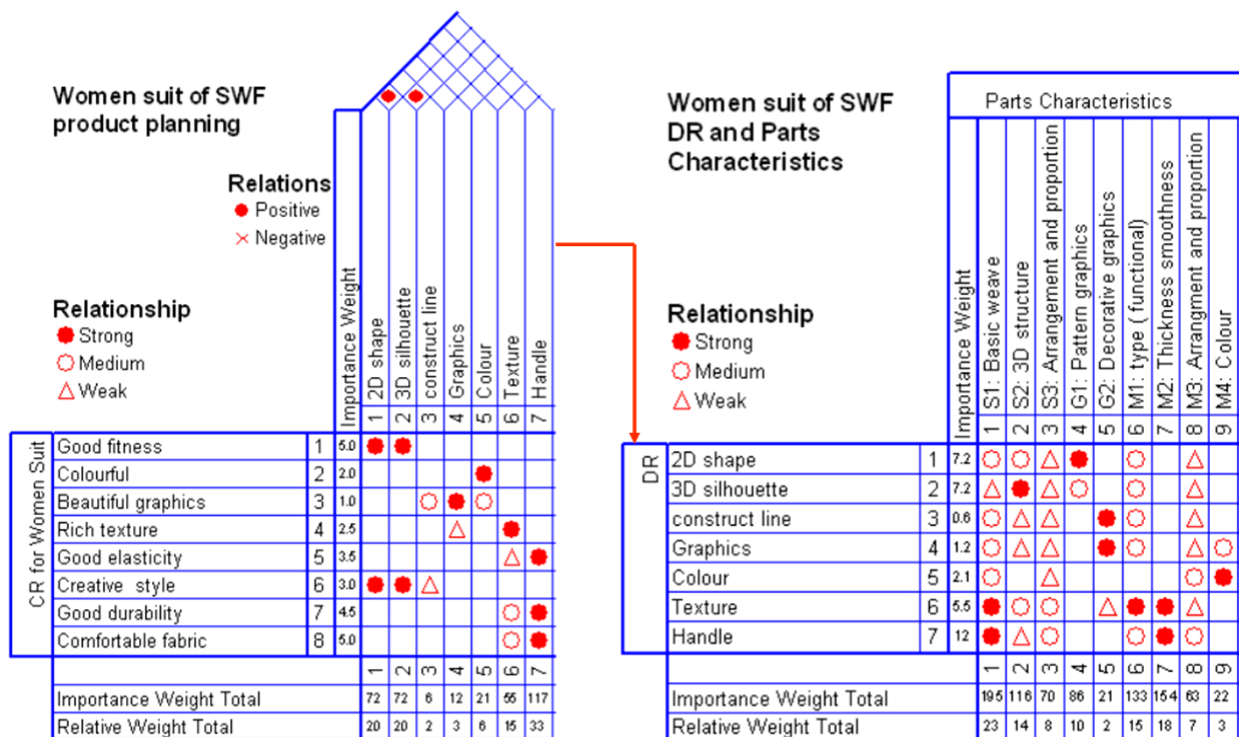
Women suit of SWF product planning

Relations
Positive
Negative

Relationship
Strong
Medium
Weak

|  |  |  | Importance Weight | 1 2D shape | 2 3D silhouette | 3 construct line | 4 Graphics | 5 Colour | 6 Texture | 7 Handle |
|---|---|---|---|---|---|---|---|---|---|---|
| CR for Women Suit | Good fitness | 1 | 5.0 | ● | ● |  |  |  |  |  |
|  | Colourful | 2 | 2.0 |  |  |  |  | ● |  |  |
|  | Beautiful graphics | 3 | 1.0 |  |  | ○ | ● | ○ |  |  |
|  | Rich texture | 4 | 2.5 |  |  |  | △ |  | ● |  |
|  | Good elasticity | 5 | 3.5 |  |  |  |  |  | △ | ● |
|  | Creative style | 6 | 3.0 | ● | ● | △ |  |  |  |  |
|  | Good durability | 7 | 4.5 |  |  |  |  |  | ○ | ● |
|  | Comfortable fabric | 8 | 5.0 |  |  |  |  |  | ○ | ● |
|  |  |  |  | 1 | 2 | 3 | 4 | 5 | 6 | 7 |
|  | Importance Weight Total |  |  | 72 | 72 | 6 | 12 | 21 | 55 | 117 |
|  | Relative Weight Total |  |  | 20 | 20 | 2 | 3 | 6 | 15 | 33 |

Women suit of SWF DR and Parts Characteristics

Parts Characteristics

Relationship
Strong
Medium
Weak

|  |  |  | Importance Weight | 1 S1: Basic weave | 2 S2: 3D structure | 3 S3: Arrangement and proportion | 4 G1: Pattern graphics | 5 G2: Decorative graphics | 6 M1: type ( functional) | 7 M2: Thickness smoothness | 8 M3: Arrangment and proportion | 9 M4: Colour |
|---|---|---|---|---|---|---|---|---|---|---|---|---|
| DR | 2D shape | 1 | 7.2 | ○ | ○ | △ | ● |  | ○ |  | △ |  |
|  | 3D silhouette | 2 | 7.2 | △ | ● | △ | ○ |  | ○ |  | △ |  |
|  | construct line | 3 | 0.6 | ○ | △ | △ |  | ● | ○ |  | △ |  |
|  | Graphics | 4 | 1.2 | ○ | △ | △ |  | ● | ○ |  | △ | ○ |
|  | Colour | 5 | 2.1 | ○ |  | △ |  |  |  |  | ○ | ● |
|  | Texture | 6 | 5.5 | ● | ○ | ○ |  | △ | ● | ● | △ |  |
|  | Handle | 7 | 12 | ● | △ | ○ |  |  | ○ | ● | ○ |  |
|  |  |  |  | 1 | 2 | 3 | 4 | 5 | 6 | 7 | 8 | 9 |
|  | Importance Weight Total |  |  | 195 | 116 | 70 | 86 | 21 | 133 | 154 | 63 | 22 |
|  | Relative Weight Total |  |  | 23 | 14 | 8 | 10 | 2 | 15 | 18 | 7 | 3 |